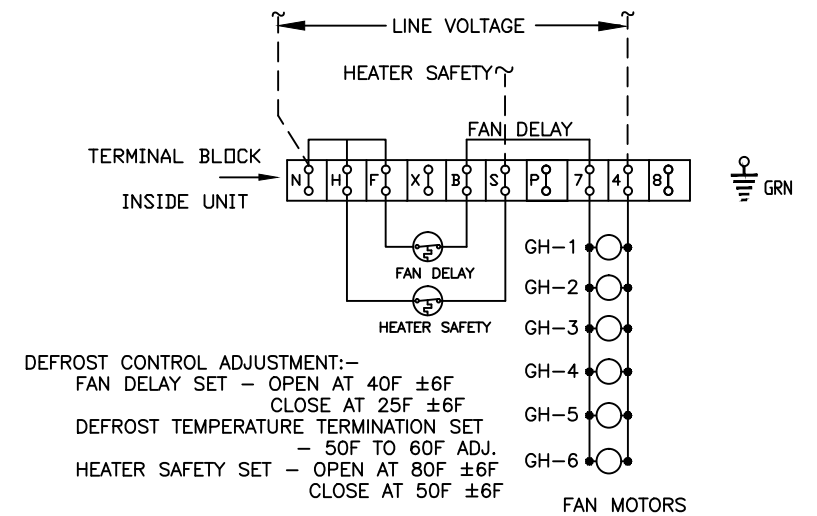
LINE VOLTAGE

HEATER SAFETY

FAN DELAY

TERMINAL BLOCK

INSIDE UNIT

N H F X B S P 7 4 8

GRN

FAN DELAY

HEATER SAFETY

GH–1
GH–2
GH–3
GH–4
GH–5
GH–6

FAN MOTORS

DEFROST CONTROL ADJUSTMENT:–
FAN DELAY SET – OPEN AT 40F ±6F
CLOSE AT 25F ±6F
DEFROST TEMPERATURE TERMINATION SET
– 50F TO 60F ADJ.
HEATER SAFETY SET – OPEN AT 80F ±6F
CLOSE AT 50F ±6F